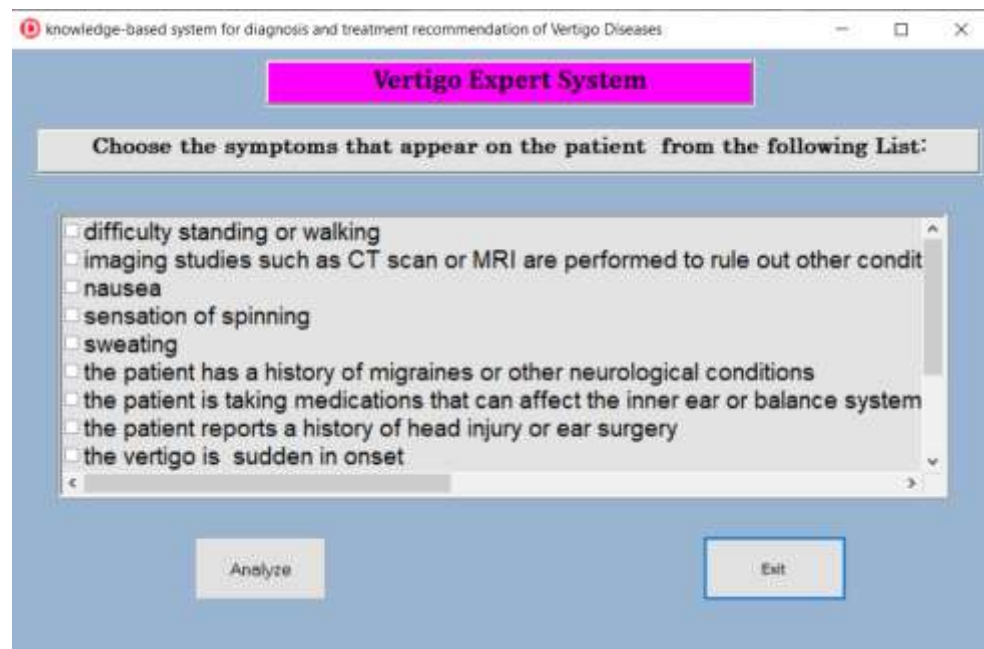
knowledge-based system for diagnosis and treatment recommendation of Vertigo Diseases

Vertigo Expert System

Choose the symptoms that appear on the patient from the following List:

difficulty standing or walking
imaging studies such as CT scan or MRI are performed to rule out other condit
nausea
sensation of spinning
sweating
the patient has a history of migraines or other neurological conditions
the patient is taking medications that can affect the inner ear or balance system
the patient reports a history of head injury or ear surgery
the vertigo is sudden in onset

Analyze

Exit